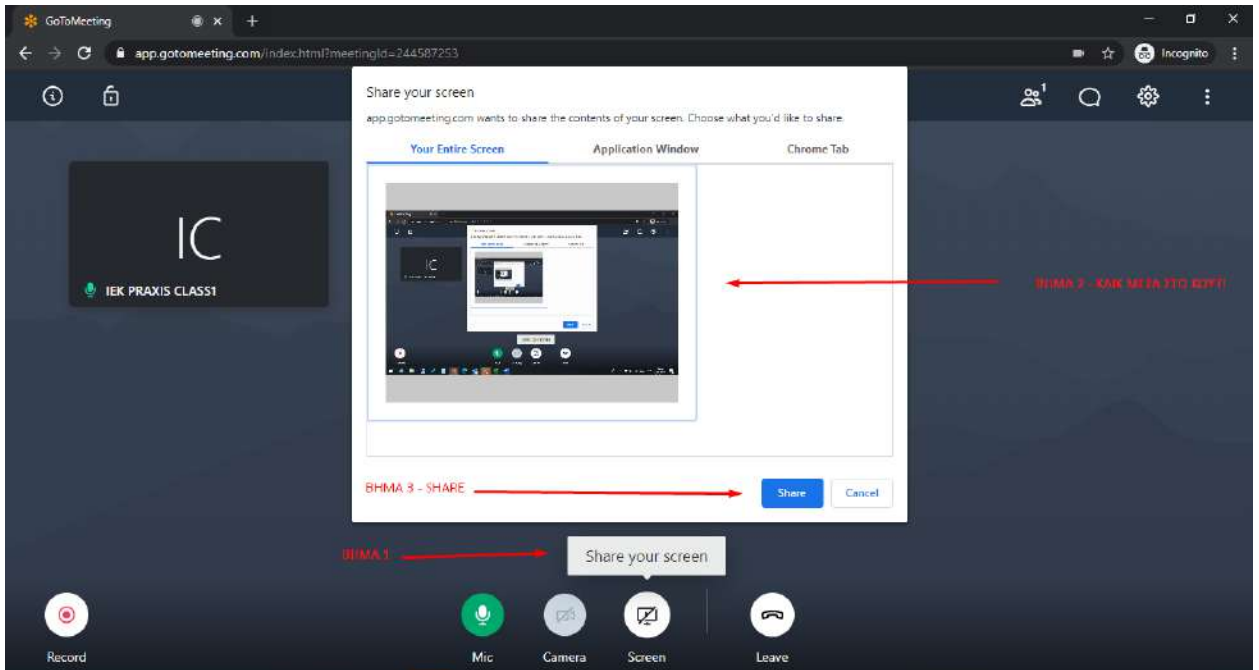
GoToMeeting

app.gotomeeting.com/index.html?meetingId=244587253

Incognito

IC

IEK PRAXIS CLASS1

Share your screen

app.gotomeeting.com wants to share the contents of your screen. Choose what you'd like to share.

Your Entire Screen

Application Window

Chrome Tab

ΒΗΜΑ 2 - ΚΛΙΚ ΜΕΣΑ ΣΤΟ ΚΟΥΤΙ

ΒΗΜΑ 3 - SHARE

Share

Cancel

ΒΗΜΑ 1

Share your screen

Record

Mic

Camera

Screen

Leave